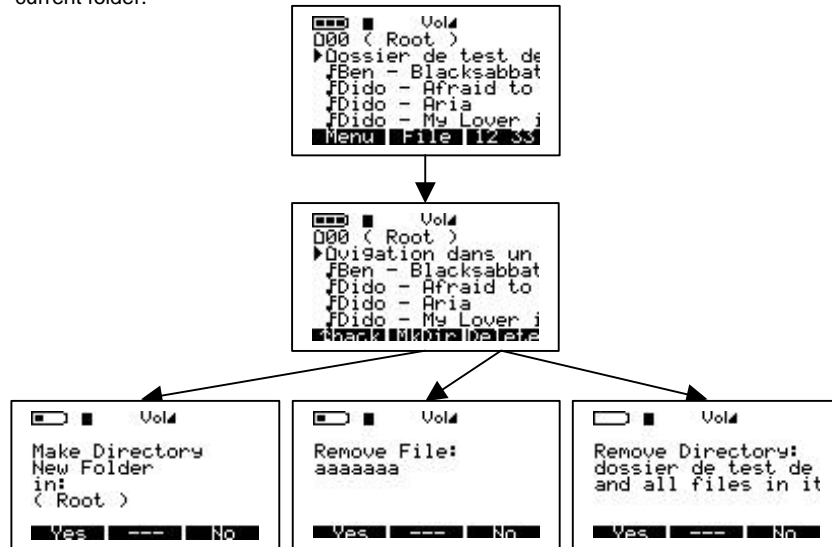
current folder.

Vol
000 ( Root )
Dossier de test de
Ben - Blacksabbat
Dido - Afraid to
Dido - Aria
Dido - My Lover i
Menu File 12 33

Vol
000 ( Root )
Dvigation dans un
Ben - Blacksabbat
Dido - Afraid to
Dido - Aria
Dido - My Lover i
back MkDir Delete

Vol
Make Directory
New Folder
in:
( Root )
Yes --- No

Vol
Remove File:
aaaaaaa
Yes --- No

Vol
Remove Directory:
dossier de test de
and all files in it
Yes --- No